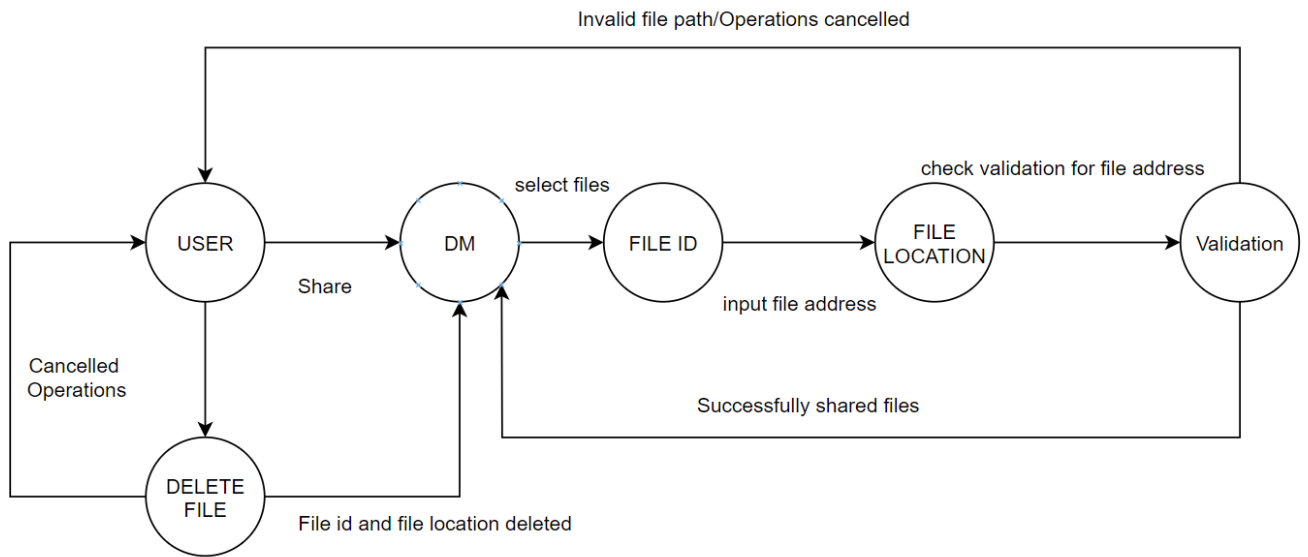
Invalid file path/Operations cancelled

check validation for file address

select files

USER

DM

FILE ID

FILE LOCATION

Validation

Share

input file address

Cancelled Operations

Successfully shared files

DELETE FILE

File id and file location deleted